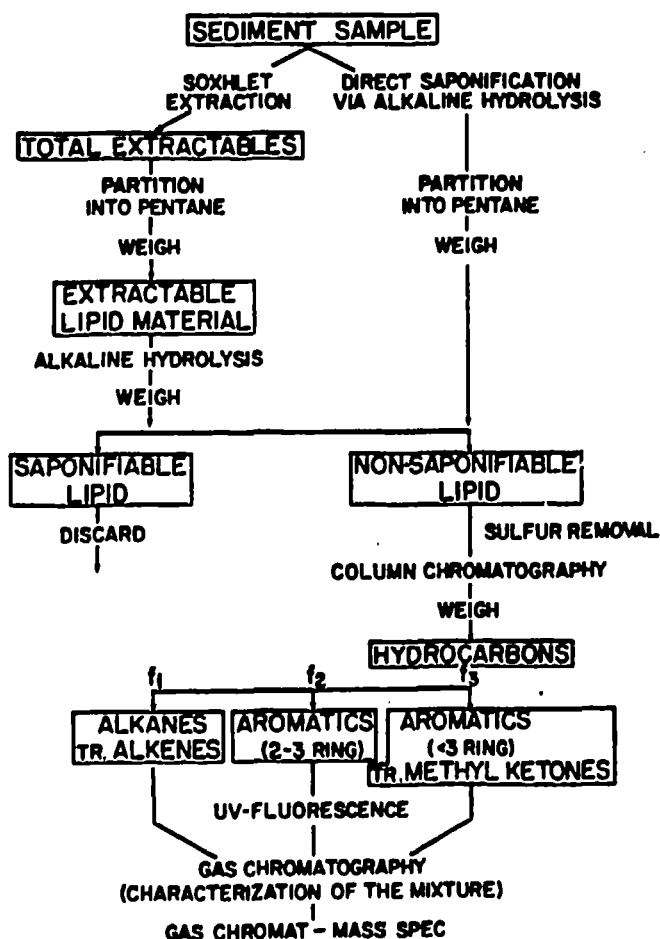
SEDIMENT SAMPLE

SOXHLET EXTRACTION

DIRECT SAPONIFICATION VIA ALKALINE HYDROLYSIS

TOTAL EXTRACTABLES

PARTITION INTO PENTANE

WEIGH

PARTITION INTO PENTANE

WEIGH

EXTRACTABLE LIPID MATERIAL

ALKALINE HYDROLYSIS

WEIGH

SAPONIFIABLE LIPID

DISCARD

NON-SAPONIFIABLE LIPID

SULFUR REMOVAL

COLUMN CHROMATOGRAPHY

WEIGH

HYDROCARBONS

$f_1$ $f_2$ $f_3$

ALKANES TR. ALKENES

AROMATICS (2-3 RING)

AROMATICS (<3 RING) TR. METHYL KETONES

UV-FLUORESCENCE

GAS CHROMATOGRAPHY (CHARACTERIZATION OF THE MIXTURE)

GAS CHROMAT - MASS SPEC